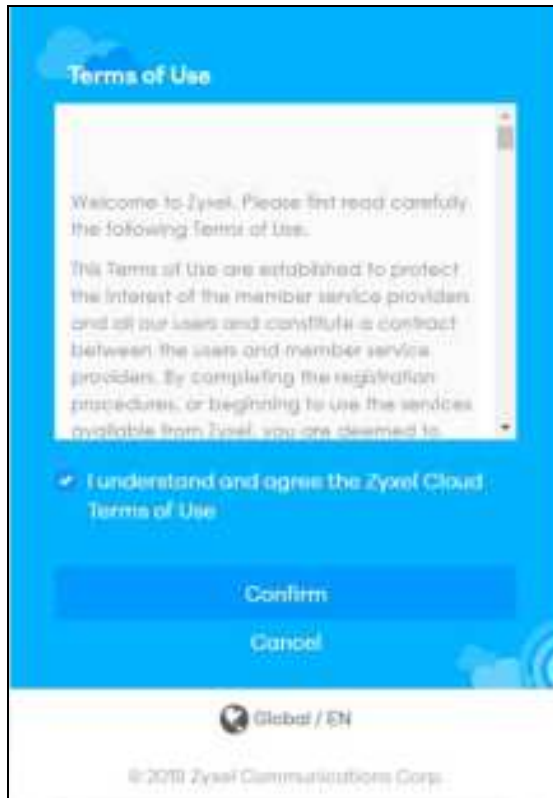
Terms of Use

Welcome to Zyxel. Please first read carefully the following Terms of Use.

This Terms of Use are established to protect the interest of the member service providers and all our users and constitute a contract between the users and member service providers. By completing the registration procedures, or beginning to use the services available from Zyxel, you are deemed to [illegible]

I understand and agree the Zyxel Cloud Terms of Use

Confirm

Cancel

Global / EN

© 2019 Zyxel Communications Corp.